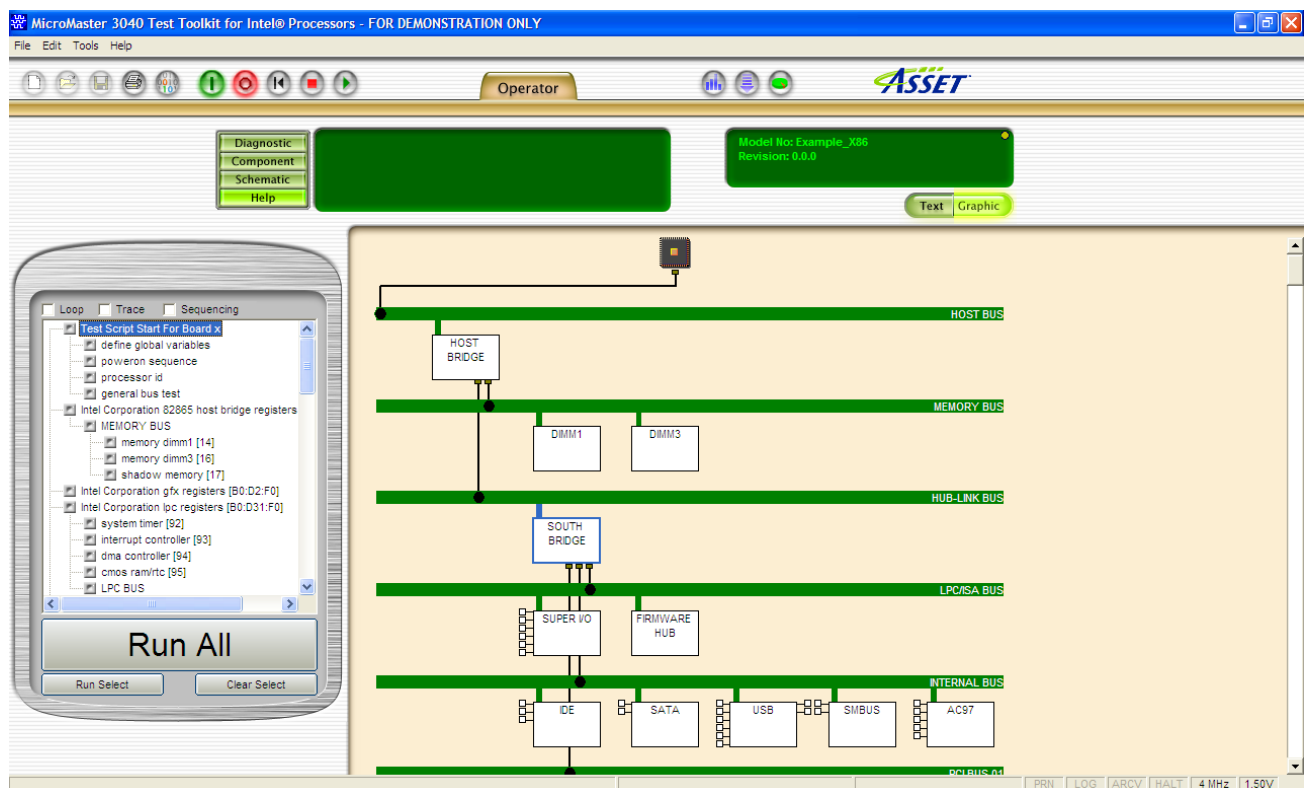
MicroMaster 3040 Test Toolkit for Intel® Processors - FOR DEMONSTRATION ONLY

File Edit Tools Help

Operator

ASSET

Diagnostic
Component
Schematic
Help

Model No: Example_X86
Revision: 0.0.0

Text Graphic

Loop Trace Sequencing

Test Script Start For Board x
define global variables
poweron sequence
processor id
general bus test
Intel Corporation 82865 host bridge registers
MEMORY BUS
memory dimm1 [14]
memory dimm3 [16]
shadow memory [17]
Intel Corporation gfx registers [B0:D2:F0]
Intel Corporation lpc registers [B0:D31:F0]
system timer [92]
interrupt controller [93]
dma controller [94]
cmos ram/rtc [95]
LPC BUS

Run All

Run Select
Clear Select

HOST BUS
HOST BRIDGE
MEMORY BUS
DIMM1
DIMM3
HUB-LINK BUS
SOUTH BRIDGE
LPC/ISA BUS
SUPER I/O
FIRMWARE HUB
INTERNAL BUS
IDE
SATA
USB
SMBUS
AC97
PCI BUS 01

PRN LOG ARCV HALT 4 MHz 1.50V